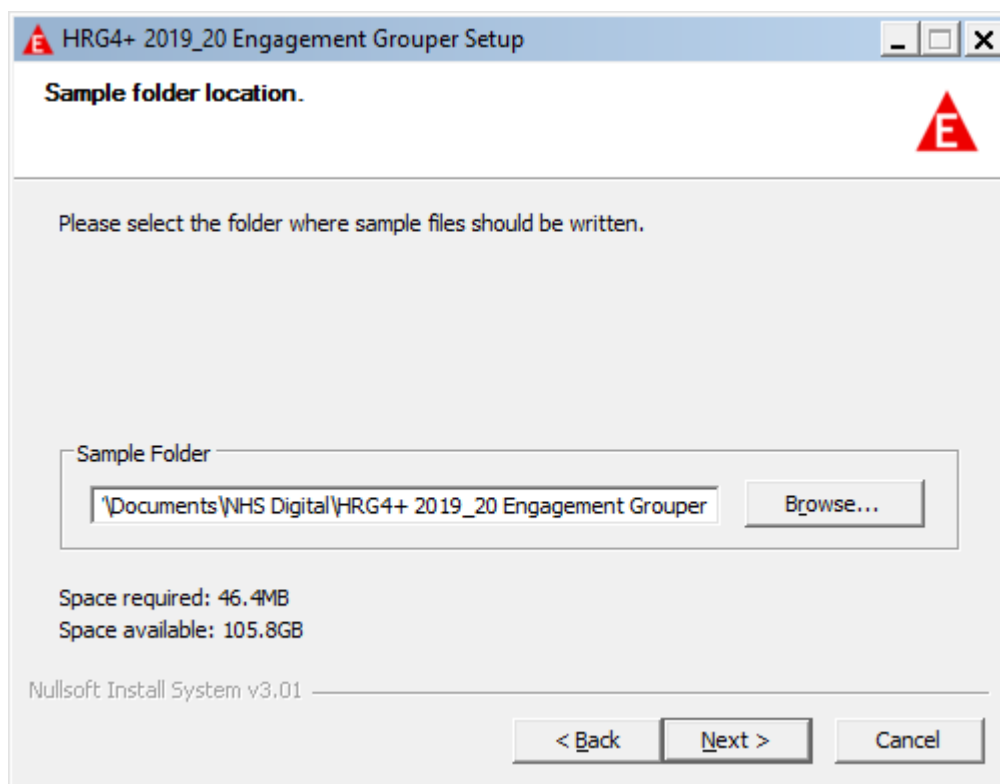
HRG4+ 2019_20 Engagement Grouper Setup

Sample folder location.

E

Please select the folder where sample files should be written.

Sample Folder

'\Documents\NHS Digital\HRG4+ 2019_20 Engagement Grouper

Browse...

Space required: 46.4MB
Space available: 105.8GB

Nullsoft Install System v3.01

< Back

Next >

Cancel